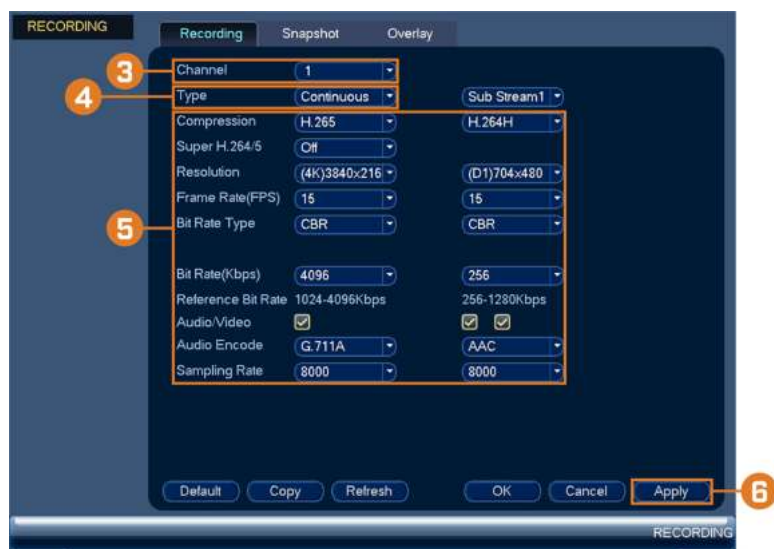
RECORDING

Recording Snapshot Overlay

3
Channel 1

4
Type Continuous Sub Stream1

5
Compression H.265 H.264H
Super H.264/5 Off
Resolution (4K)3840x216 (D1)704x480
Frame Rate(FPS) 15 15
Bit Rate Type CBR CBR
Bit Rate(Kbps) 4096 256
Reference Bit Rate 1024-4096Kbps 256-1280Kbps
Audio/Video
Audio Encode G.711A AAC
Sampling Rate 8000 8000

Default Copy Refresh OK Cancel Apply

6

RECORDING